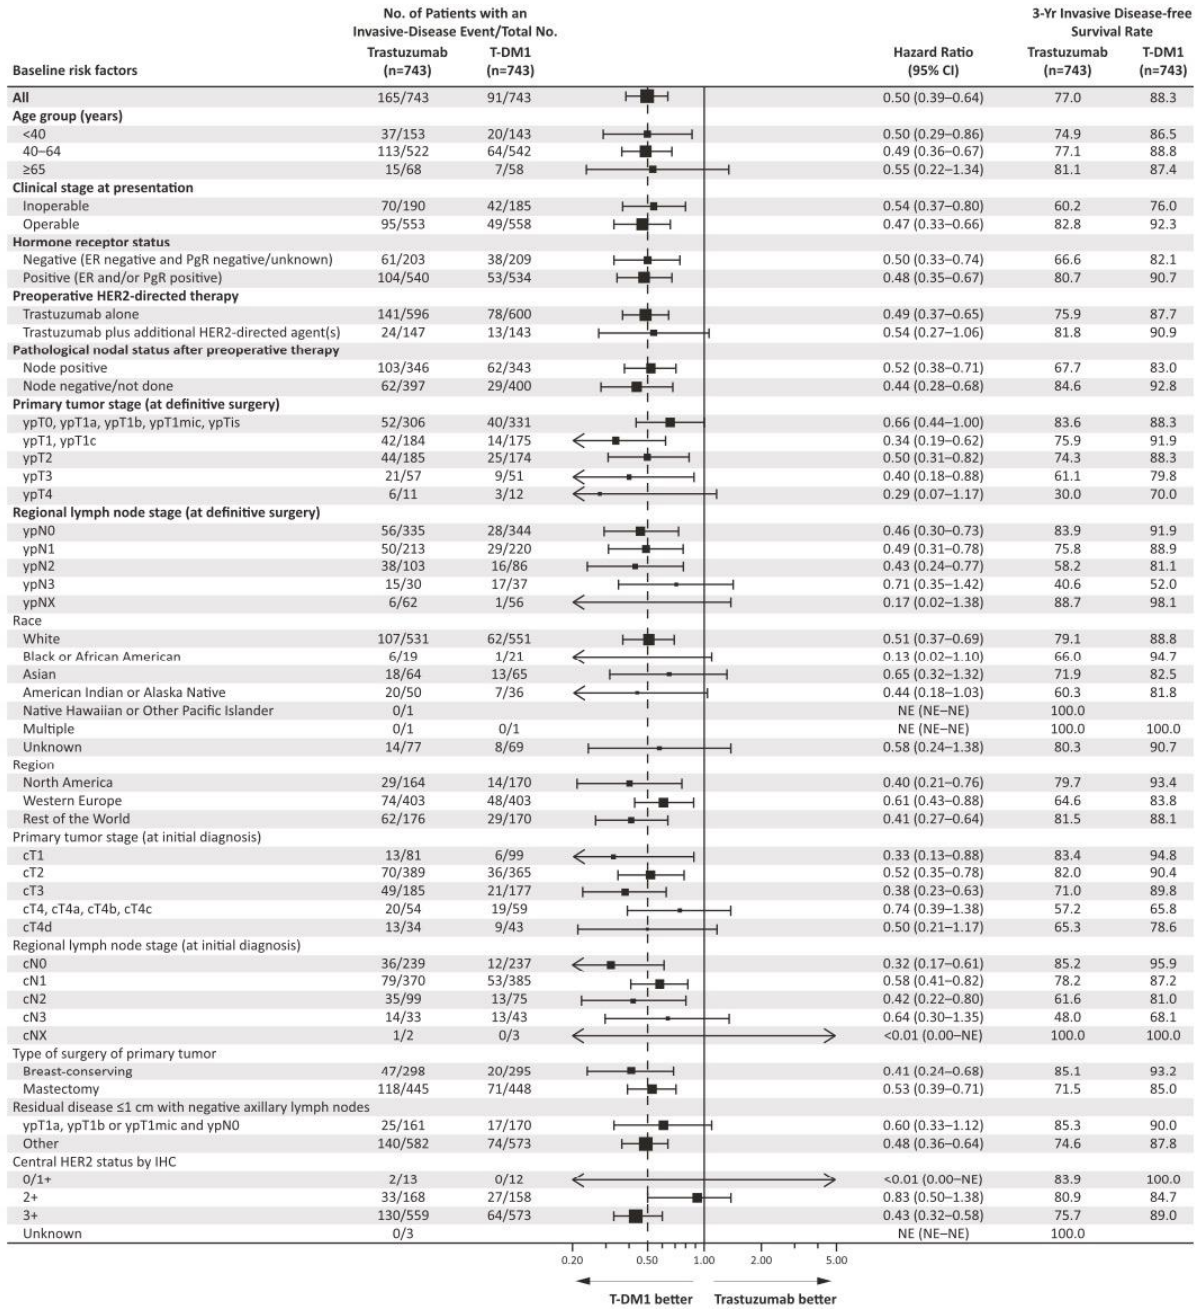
| Baseline risk factors | No. of Patients with an Invasive-Disease Event/Total No. Trastuzumab (n=743) | T-DM1 (n=743) | Hazard Ratio (95% CI) | 3-Yr Invasive Disease-free Survival Rate Trastuzumab (n=743) | T-DM1 (n=743) |
|---|---|---|---|---|---|
| All | 165/743 | 91/743 | 0.50 (0.39–0.64) | 77.0 | 88.3 |
| Age group (years) | | | | | |
| <40 | 37/153 | 20/143 | 0.50 (0.29–0.86) | 74.9 | 86.5 |
| 40–64 | 113/522 | 64/542 | 0.49 (0.36–0.67) | 77.1 | 88.8 |
| ≥65 | 15/68 | 7/58 | 0.55 (0.22–1.34) | 81.1 | 87.4 |
| Clinical stage at presentation | | | | | |
| Inoperable | 70/190 | 42/185 | 0.54 (0.37–0.80) | 60.2 | 76.0 |
| Operable | 95/553 | 49/558 | 0.47 (0.33–0.66) | 82.8 | 92.3 |
| Hormone receptor status | | | | | |
| Negative (ER negative and PgR negative/unknown) | 61/203 | 38/209 | 0.50 (0.33–0.74) | 66.6 | 82.1 |
| Positive (ER and/or PgR positive) | 104/540 | 53/534 | 0.48 (0.35–0.67) | 80.7 | 90.7 |
| Preoperative HER2-directed therapy | | | | | |
| Trastuzumab alone | 141/596 | 78/600 | 0.49 (0.37–0.65) | 75.9 | 87.7 |
| Trastuzumab plus additional HER2-directed agent(s) | 24/147 | 13/143 | 0.54 (0.27–1.06) | 81.8 | 90.9 |
| Pathological nodal status after preoperative therapy | | | | | |
| Node positive | 103/346 | 62/343 | 0.52 (0.38–0.71) | 67.7 | 83.0 |
| Node negative/not done | 62/397 | 29/400 | 0.44 (0.28–0.68) | 84.6 | 92.8 |
| Primary tumor stage (at definitive surgery) | | | | | |
| ypT0, ypT1a, ypT1b, ypT1mic, ypTis | 52/306 | 40/331 | 0.66 (0.44–1.00) | 83.6 | 88.3 |
| ypT1, ypT1c | 42/184 | 14/175 | 0.34 (0.19–0.62) | 75.9 | 91.9 |
| ypT2 | 44/185 | 25/174 | 0.50 (0.31–0.82) | 74.3 | 88.3 |
| ypT3 | 21/57 | 9/51 | 0.40 (0.18–0.88) | 61.1 | 79.8 |
| ypT4 | 6/11 | 3/12 | 0.29 (0.07–1.17) | 30.0 | 70.0 |
| Regional lymph node stage (at definitive surgery) | | | | | |
| ypN0 | 56/335 | 28/344 | 0.46 (0.30–0.73) | 83.9 | 91.9 |
| ypN1 | 50/213 | 29/220 | 0.49 (0.31–0.78) | 75.8 | 88.9 |
| ypN2 | 38/103 | 16/86 | 0.43 (0.24–0.77) | 58.2 | 81.1 |
| ypN3 | 15/30 | 17/37 | 0.71 (0.35–1.42) | 40.6 | 52.0 |
| ypNX | 6/62 | 1/56 | 0.17 (0.02–1.38) | 88.7 | 98.1 |
| Race | | | | | |
| White | 107/531 | 62/551 | 0.51 (0.37–0.69) | 79.1 | 88.8 |
| Black or African American | 6/19 | 1/21 | 0.13 (0.02–1.10) | 66.0 | 94.7 |
| Asian | 18/64 | 13/65 | 0.65 (0.32–1.32) | 71.9 | 82.5 |
| American Indian or Alaska Native | 20/50 | 7/36 | 0.44 (0.18–1.03) | 60.3 | 81.8 |
| Native Hawaiian or Other Pacific Islander | 0/1 | | NE (NE–NE) | 100.0 | |
| Multiple | 0/1 | 0/1 | NE (NE–NE) | 100.0 | 100.0 |
| Unknown | 14/77 | 8/69 | 0.58 (0.24–1.38) | 80.3 | 90.7 |
| Region | | | | | |
| North America | 29/164 | 14/170 | 0.40 (0.21–0.76) | 79.7 | 93.4 |
| Western Europe | 74/403 | 48/403 | 0.61 (0.43–0.88) | 64.6 | 83.8 |
| Rest of the World | 62/176 | 29/170 | 0.41 (0.27–0.64) | 81.5 | 88.1 |
| Primary tumor stage (at initial diagnosis) | | | | | |
| cT1 | 13/81 | 6/99 | 0.33 (0.13–0.88) | 83.4 | 94.8 |
| cT2 | 70/389 | 36/365 | 0.52 (0.35–0.78) | 82.0 | 90.4 |
| cT3 | 49/185 | 21/177 | 0.38 (0.23–0.63) | 71.0 | 89.8 |
| cT4, cT4a, cT4b, cT4c | 20/54 | 19/59 | 0.74 (0.39–1.38) | 57.2 | 65.8 |
| cT4d | 13/34 | 9/43 | 0.50 (0.21–1.17) | 65.3 | 78.6 |
| Regional lymph node stage (at initial diagnosis) | | | | | |
| cN0 | 36/239 | 12/237 | 0.32 (0.17–0.61) | 85.2 | 95.9 |
| cN1 | 79/370 | 53/385 | 0.58 (0.41–0.82) | 78.2 | 87.2 |
| cN2 | 35/99 | 13/75 | 0.42 (0.22–0.80) | 61.6 | 81.0 |
| cN3 | 14/33 | 13/43 | 0.64 (0.30–1.35) | 48.0 | 68.1 |
| cNX | 1/2 | 0/3 | <0.01 (0.00–NE) | 100.0 | 100.0 |
| Type of surgery of primary tumor | | | | | |
| Breast-conserving | 47/298 | 20/295 | 0.41 (0.24–0.68) | 85.1 | 93.2 |
| Mastectomy | 118/445 | 71/448 | 0.53 (0.39–0.71) | 71.5 | 85.0 |
| Residual disease ≤1 cm with negative axillary lymph nodes | | | | | |
| ypT1a, ypT1b or ypT1mic and ypN0 | 25/161 | 17/170 | 0.60 (0.33–1.12) | 85.3 | 90.0 |
| Other | 140/582 | 74/573 | 0.48 (0.36–0.64) | 74.6 | 87.8 |
| Central HER2 status by IHC | | | | | |
| 0/1+ | 2/13 | 0/12 | <0.01 (0.00–NE) | 83.9 | 100.0 |
| 2+ | 33/168 | 27/158 | 0.83 (0.50–1.38) | 80.9 | 84.7 |
| 3+ | 130/559 | 64/573 | 0.43 (0.32–0.58) | 75.7 | 89.0 |
| Unknown | 0/3 | | NE (NE–NE) | 100.0 | |

0.20 0.50 1.00 2.00 5.00

T-DM1 better Trastuzumab better